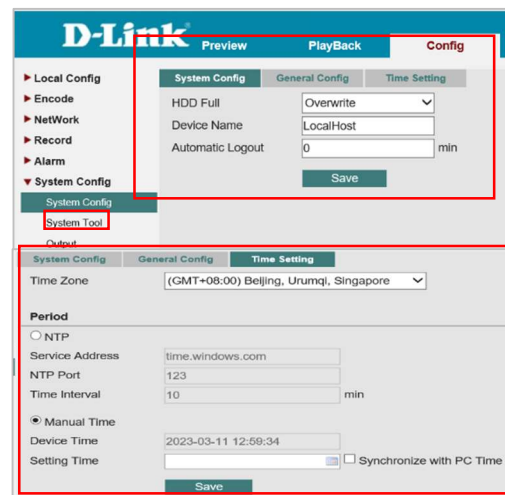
D-Link
Preview
PlayBack
Config

► Local Config
► Encode
► NetWork
► Record
► Alarm
▼ System Config
System Config
System Tool
Output

System Config
General Config
Time Setting

HDD Full
Overwrite
Device Name
LocalHost
Automatic Logout
0
min
Save

System Config
General Config
Time Setting

Time Zone
(GMT+08:00) Beijing, Urumqi, Singapore

Period
NTP
Service Address
time.windows.com
NTP Port
123
Time Interval
10
min

Manual Time
Device Time
2023-03-11 12:59:34
Setting Time
Synchronize with PC Time
Save